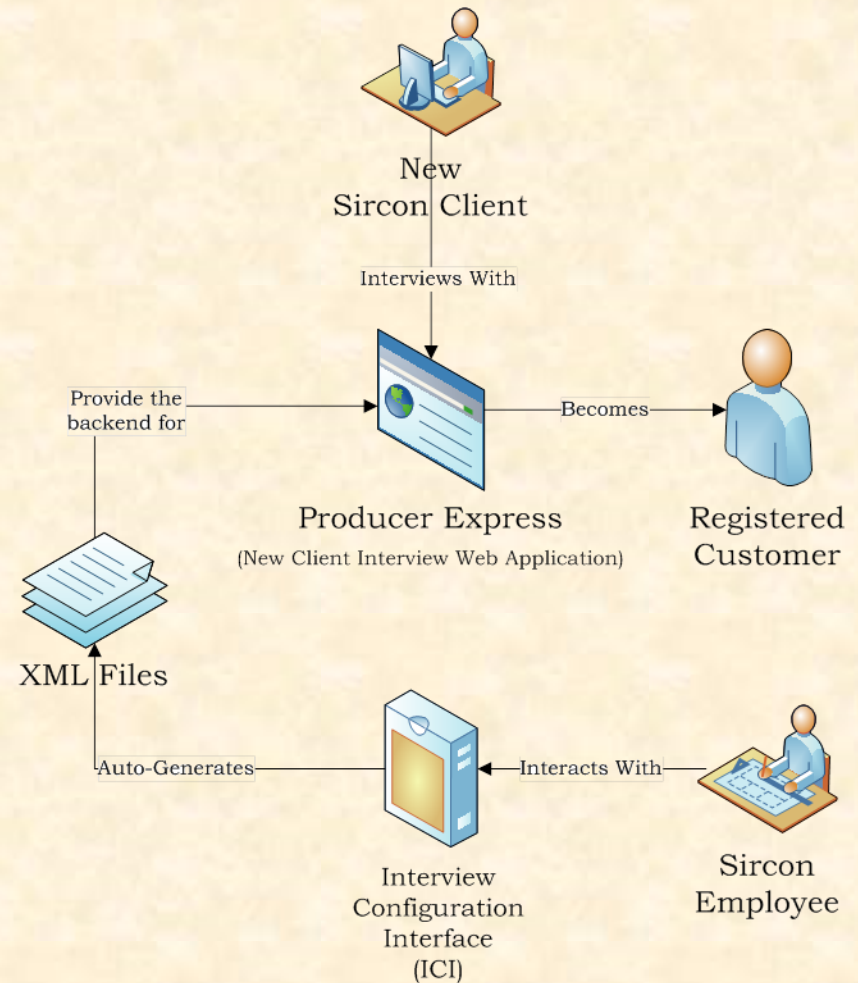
New Sircon Client

Interviews With

Provide the backend for

Becomes

Producer Express

(New Client Interview Web Application)

Registered Customer

XML Files

Auto-Generates

Interacts With

Sircon Employee

Interview Configuration Interface (ICI)